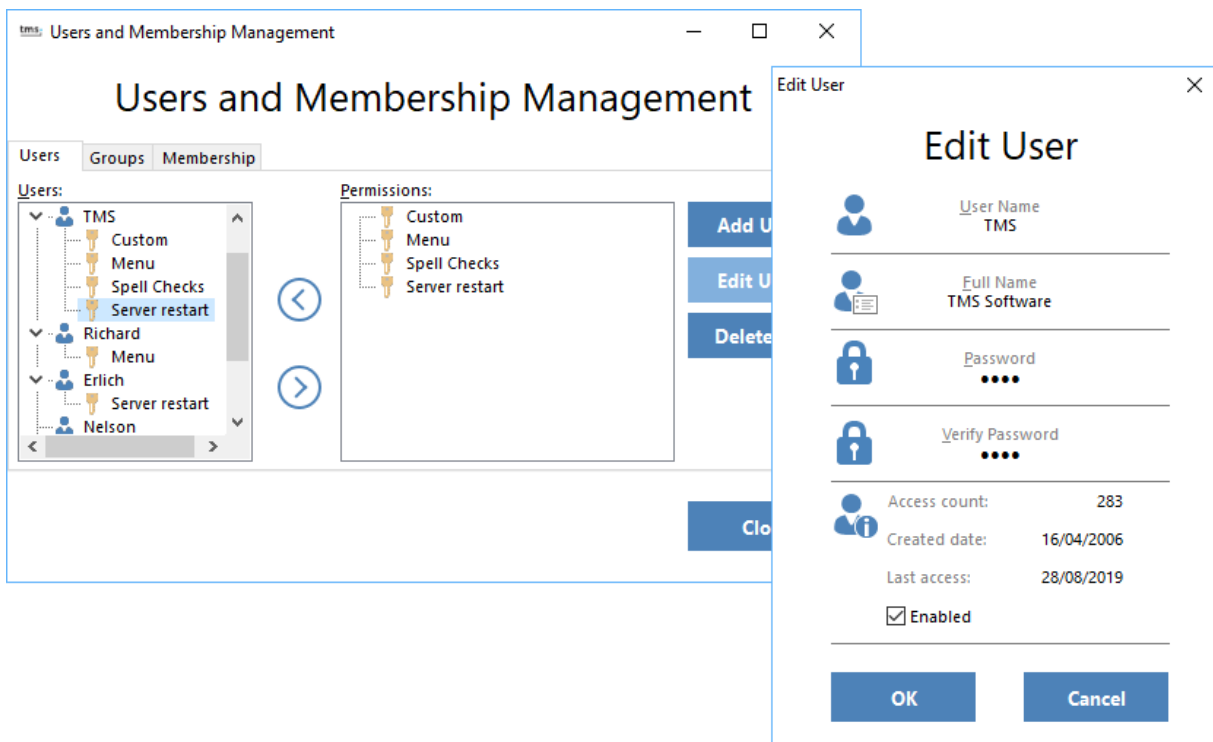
tms Users and Membership Management

Users and Membership Management

Users Groups Membership

Users:

TMS
Custom
Menu
Spell Checks
Server restart
Richard
Menu
Erlich
Server restart
Nelson

Permissions:

Custom
Menu
Spell Checks
Server restart

Add U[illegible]

Edit U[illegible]

Delete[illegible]

Clo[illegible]

Edit User

Edit User

User Name
TMS

Full Name
TMS Software

Password
••••

Verify Password
••••

Access count: 283

Created date: 16/04/2006

Last access: 28/08/2019

Enabled

OK

Cancel